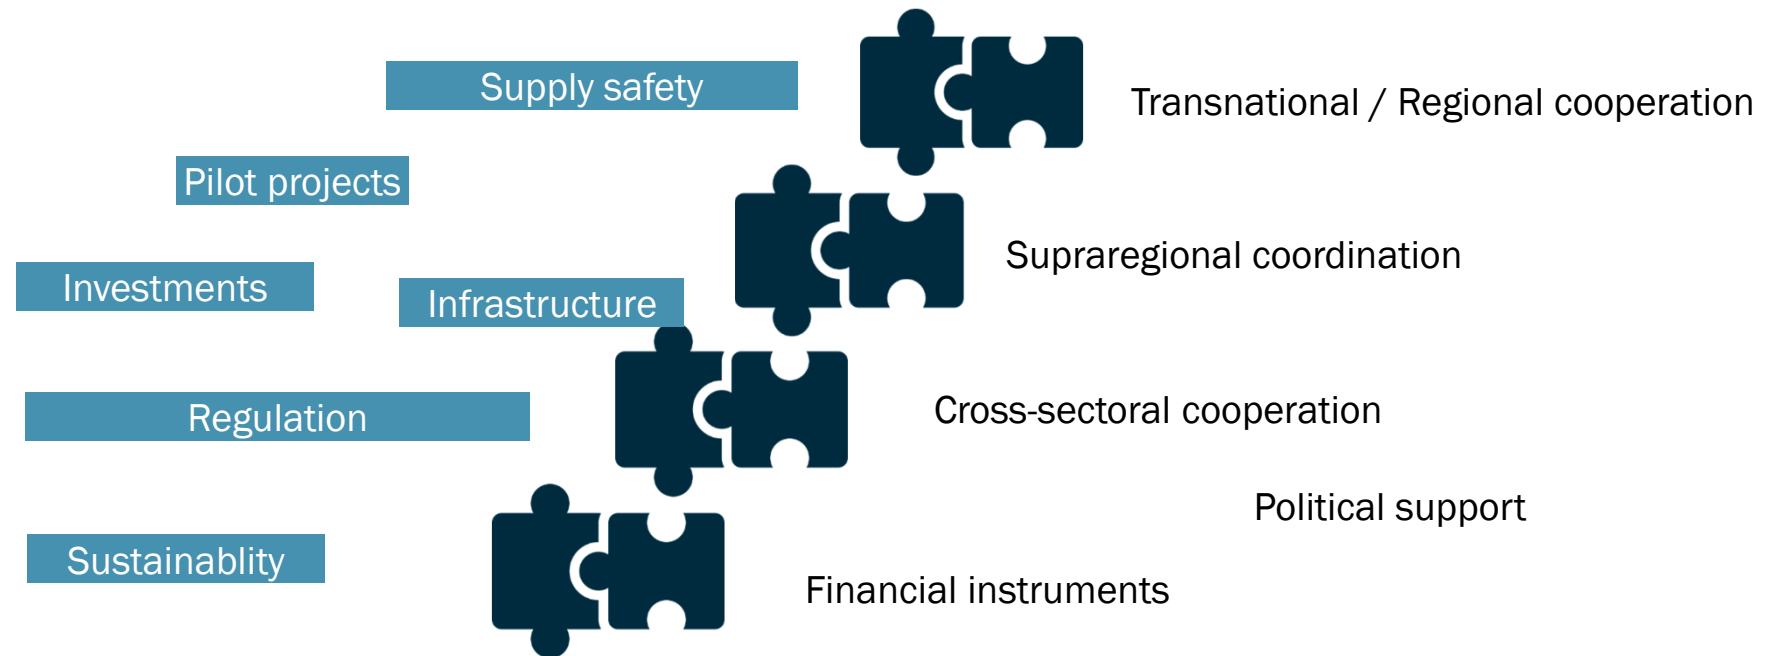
Supply safety

Transnational / Regional cooperation

Pilot projects

Supraregional coordination

Investments

Infrastructure

Regulation

Cross-sectoral cooperation

Political support

Sustainablity

Financial instruments